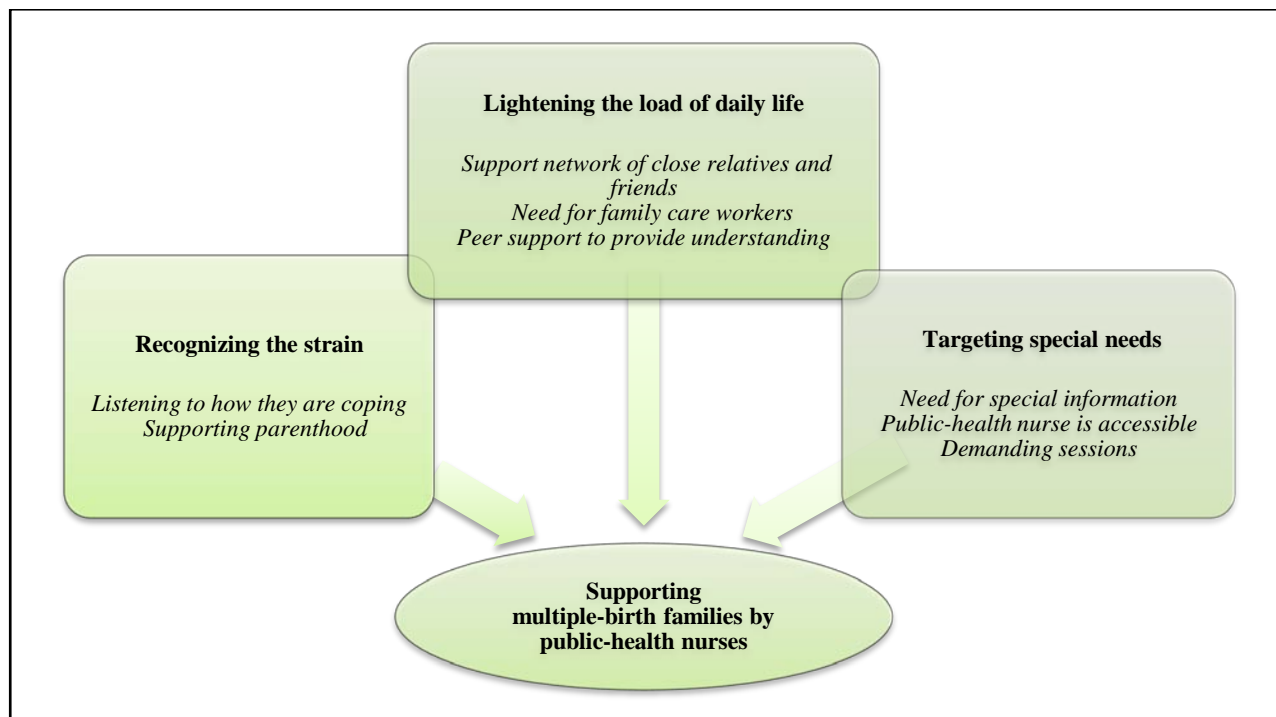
Lightening the load of daily life

Support network of close relatives and friends
Need for family care workers
Peer support to provide understanding

Recognizing the strain

Listening to how they are coping
Supporting parenthood

Targeting special needs

Need for special information
Public-health nurse is accessible
Demanding sessions

Supporting multiple-birth families by public-health nurses